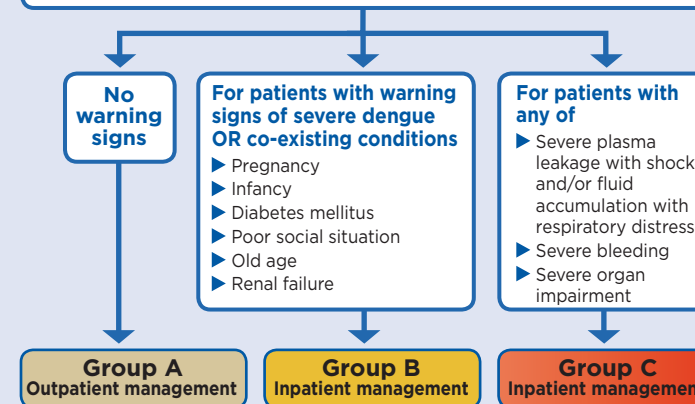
No warning signs

For patients with warning signs of severe dengue OR co-existing conditions
▶ Pregnancy
▶ Infancy
▶ Diabetes mellitus
▶ Poor social situation
▶ Old age
▶ Renal failure

For patients with any of
▶ Severe plasma leakage with shock and/or fluid accumulation with respiratory distress
▶ Severe bleeding
▶ Severe organ impairment

Group A
Outpatient management

Group B
Inpatient management

Group C
Inpatient managemen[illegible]